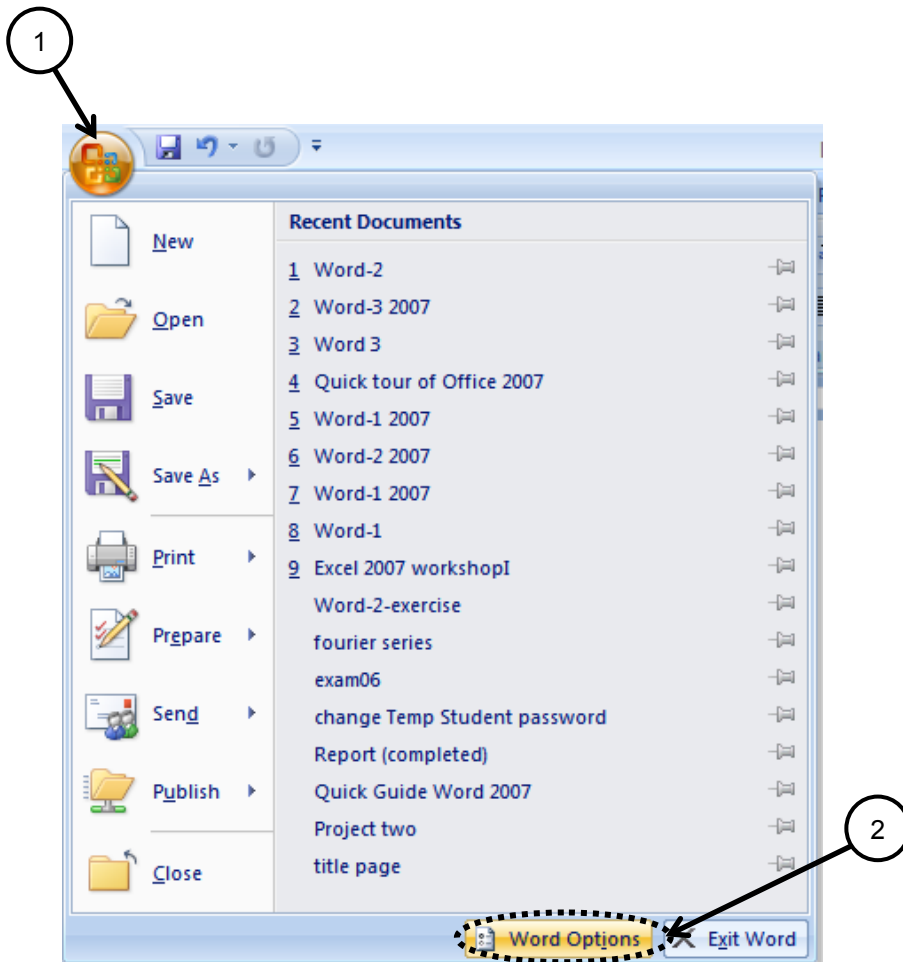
1

New

Open

Save

Save As

Print

Prepare

Send

Publish

Close

Recent Documents

1 Word-2

2 Word-3 2007

3 Word 3

4 Quick tour of Office 2007

5 Word-1 2007

6 Word-2 2007

7 Word-1 2007

8 Word-1

9 Excel 2007 workshopI

Word-2-exercise

fourier series

exam06

change Temp Student password

Report (completed)

Quick Guide Word 2007

Project two

title page

2

Word Options

Exit Word